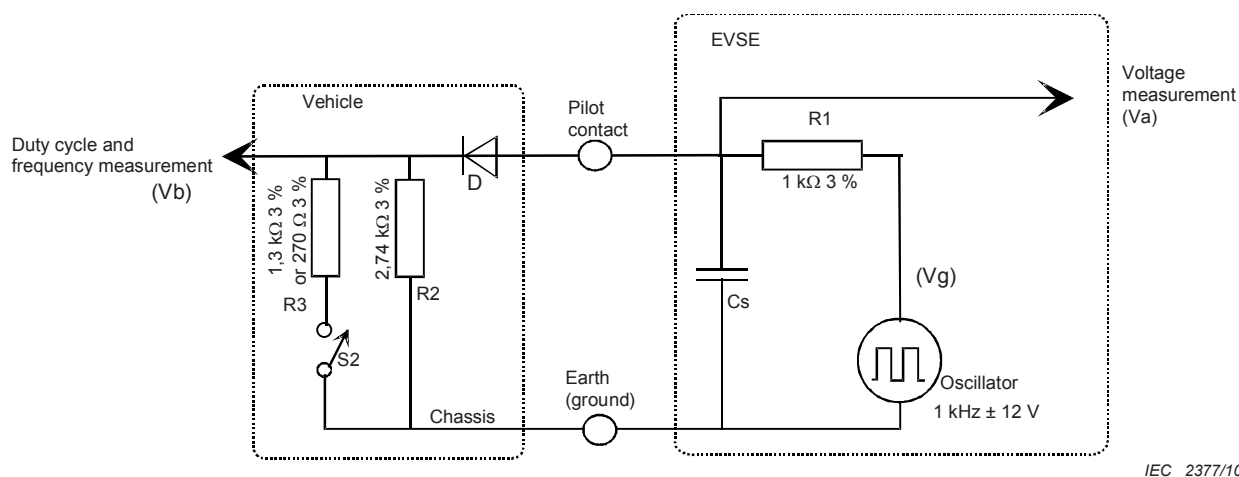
EVSE

Voltage measurement (Va)

Vehicle

Pilot contact

R1

Duty cycle and frequency measurement

(Vb)

D

1 kΩ 3 %

1,3 kΩ 3 % or 270 Ω 3 %

2,74 kΩ 3 %

(Vg)

R3

R2

Cs

S2

Earth (ground)

Oscillator

Chassis

1 kHz ± 12 V

IEC 2377/10